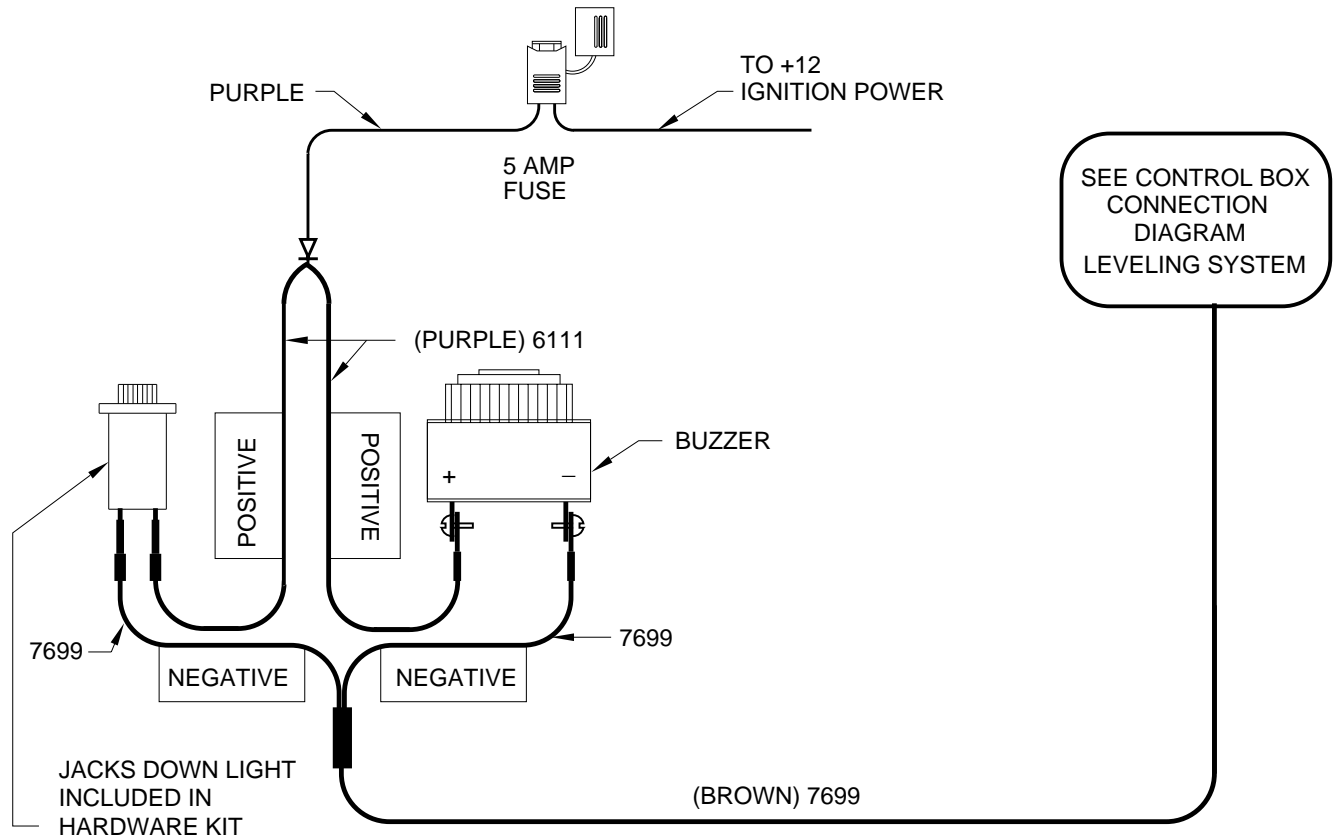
PURPLE

TO +12
IGNITION POWER

5 AMP
FUSE

SEE CONTROL BOX CONNECTION DIAGRAM LEVELING SYSTEM

(PURPLE) 6111

POSITIVE

POSITIVE

BUZZER

+

–

7699

7699

NEGATIVE

NEGATIVE

JACKS DOWN LIGHT INCLUDED IN HARDWARE KIT

(BROWN) 7699